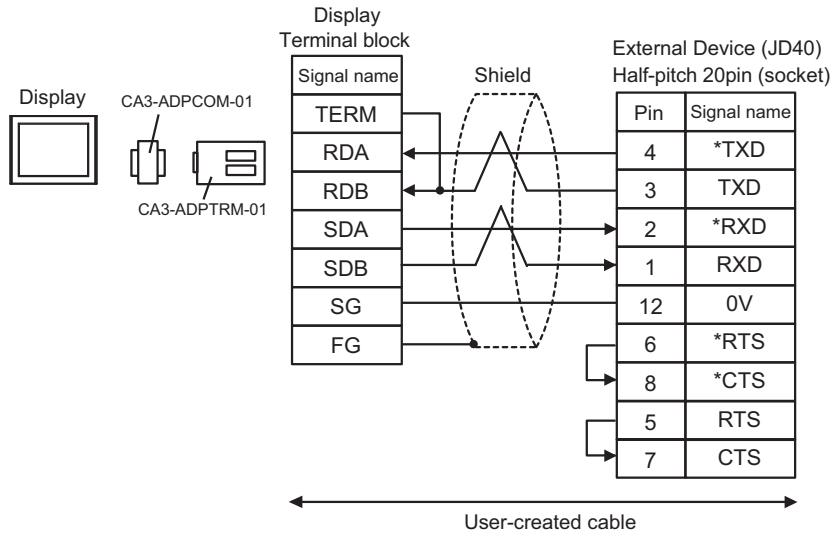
Display
CA3-ADPCOM-01
CA3-ADPTRM-01

Display
Terminal block

| Signal name |
|---|
| TERM |
| RDA |
| RDB |
| SDA |
| SDB |
| SG |
| FG |

Shield

External Device (JD40)
Half-pitch 20pin (socket)

| Pin | Signal name |
|---|---|
| 4 | *TXD |
| 3 | TXD |
| 2 | *RXD |
| 1 | RXD |
| 12 | 0V |
| 6 | *RTS |
| 8 | *CTS |
| 5 | RTS |
| 7 | CTS |

User-created cable